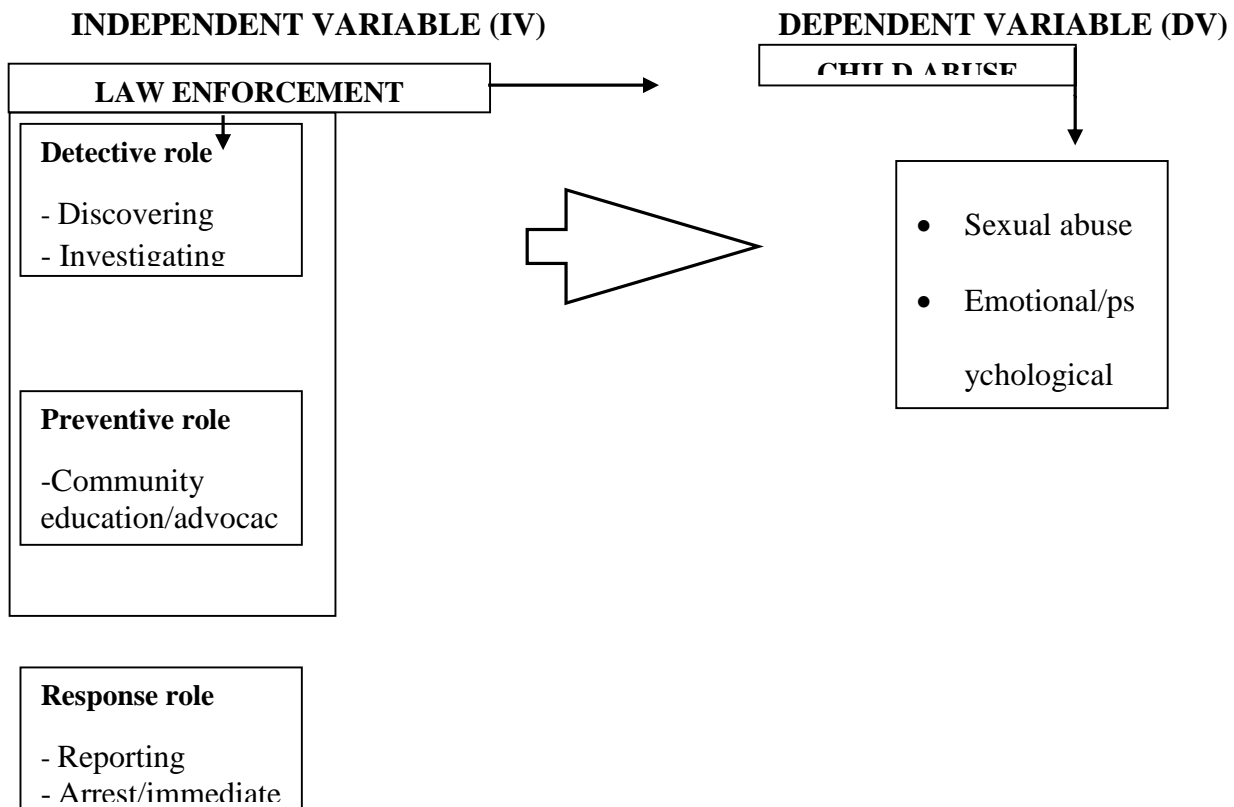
INDEPENDENT VARIABLE (IV)

DEPENDENT VARIABLE (DV)

LAW ENFORCEMENT

CHILD ABUSE

Detective role

- Discovering
- Investigating

Preventive role

-Community education/advocac

Response role

- Reporting
- Arrest/immediate

• Sexual abuse

• Emotional/psychological